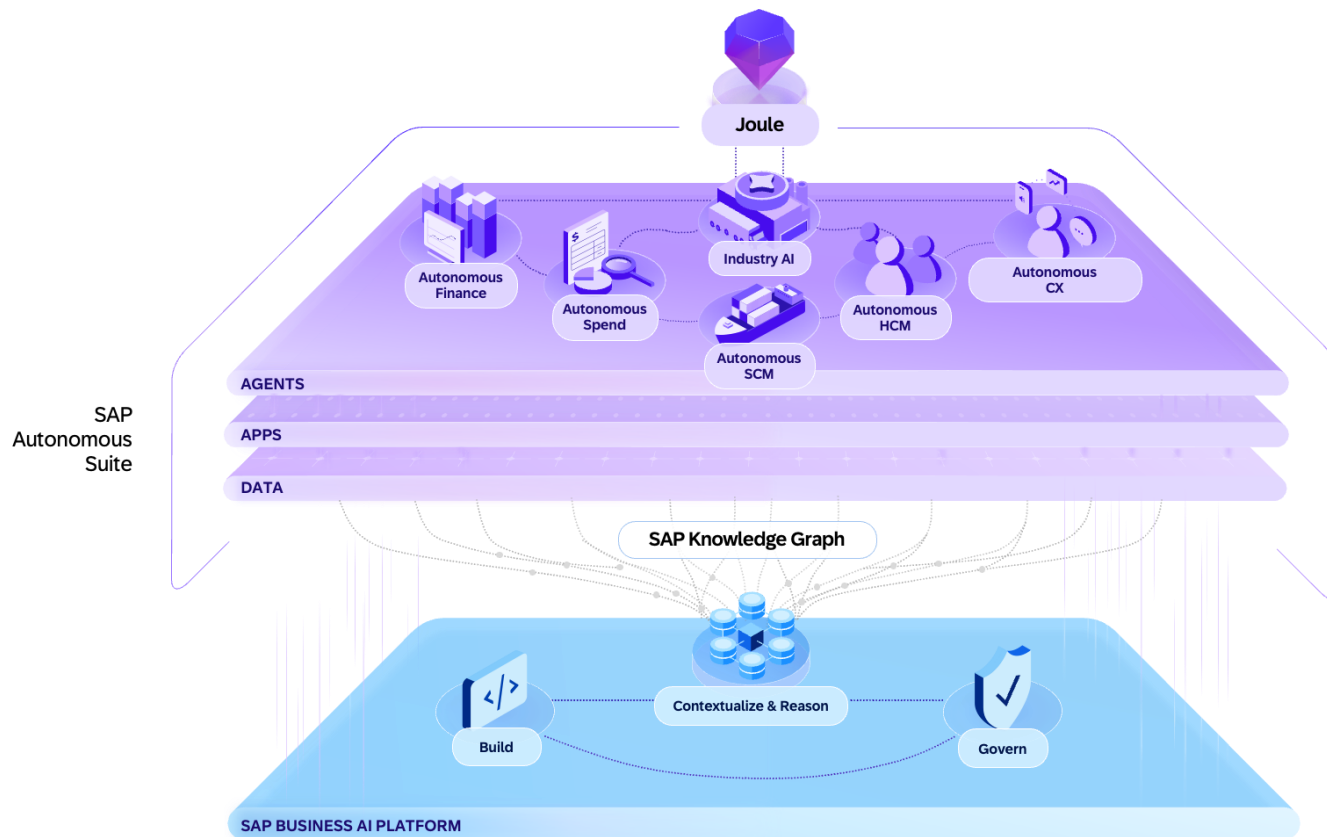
Joule

Autonomous Finance

Autonomous Spend

Industry AI

Autonomous SCM

Autonomous HCM

Autonomous CX

AGENTS

APPS

DATA

SAP Autonomous Suite

SAP Knowledge Graph

Build

Contextualize & Reason

Govern

SAP BUSINESS AI PLATFORM